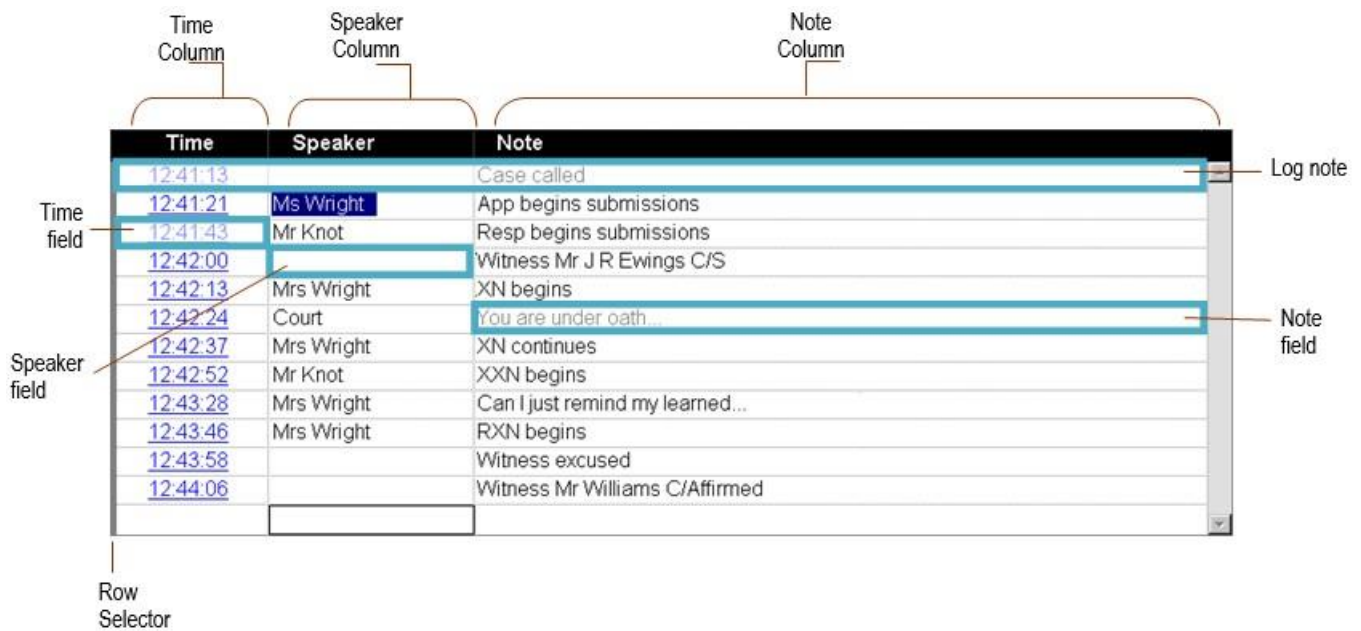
Time Column

Speaker Column

Note Column

| Time | Speaker | Note |
|---|---|---|
| 12:41:13 | | Case called |
| 12:41:21 | Ms Wright | App begins submissions |
| 12:41:43 | Mr Knot | Resp begins submissions |
| 12:42:00 | | Witness Mr J R Ewings C/S |
| 12:42:13 | Mrs Wright | XN begins |
| 12:42:24 | Court | You are under oath... |
| 12:42:37 | Mrs Wright | XN continues |
| 12:42:52 | Mr Knot | XXN begins |
| 12:43:28 | Mrs Wright | Can I just remind my learned... |
| 12:43:46 | Mrs Wright | RXN begins |
| 12:43:58 | | Witness excused |
| 12:44:06 | | Witness Mr Williams C/Affirmed |

Log note

Time field

Note field

Speaker field

Row Selector